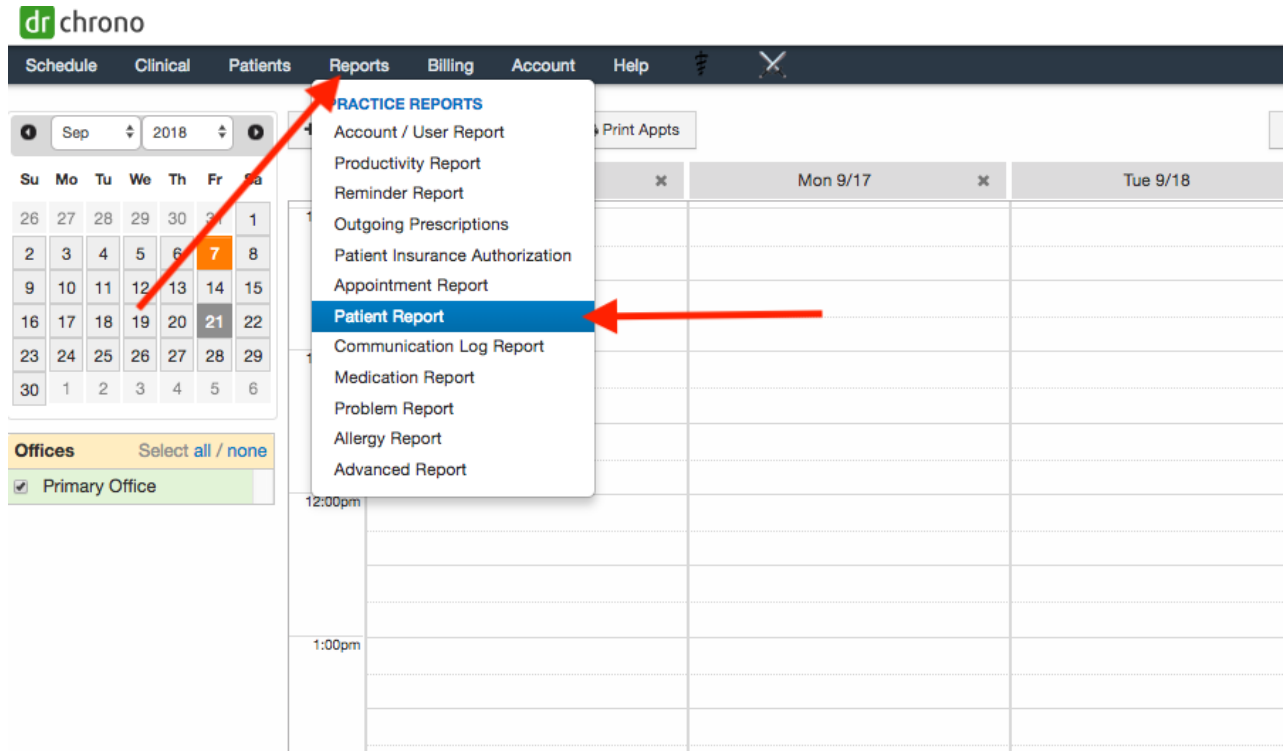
dr chrono

Schedule Clinical Patients Reports Billing Account Help

Sep 2018

| Su | Mo | Tu | We | Th | Fr | Sa |
|---|---|---|---|---|---|---|
| 26 | 27 | 28 | 29 | 30 | 31 | 1 |
| 2 | 3 | 4 | 5 | 6 | 7 | 8 |
| 9 | 10 | 11 | 12 | 13 | 14 | 15 |
| 16 | 17 | 18 | 19 | 20 | 21 | 22 |
| 23 | 24 | 25 | 26 | 27 | 28 | 29 |
| 30 | 1 | 2 | 3 | 4 | 5 | 6 |

Offices Select all / none
Primary Office

PRACTICE REPORTS
Account / User Report
Productivity Report
Reminder Report
Outgoing Prescriptions
Patient Insurance Authorization
Appointment Report
Patient Report
Communication Log Report
Medication Report
Problem Report
Allergy Report
Advanced Report

Print Appts
Mon 9/17
Tue 9/18
12:00pm
1:00pm